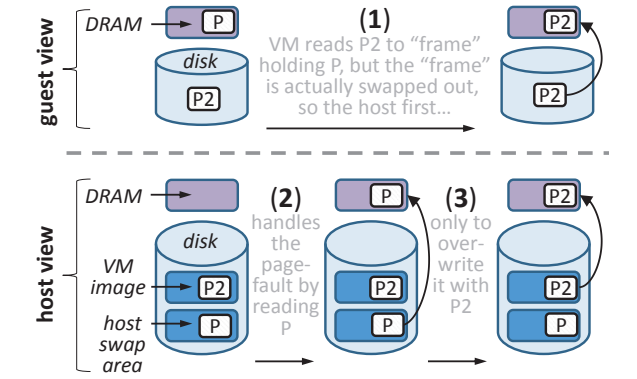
guest view

DRAM
P
disk
P2

(1)
VM reads P2 to "frame" holding P, but the "frame" is actually swapped out, so the host first...

P2
P2

host view

DRAM
disk
VM image
P2
host swap area
P

(2)
handles the page-fault by reading P

P
P2
P

(3)
only to over-write it with P2

P2
P2
P